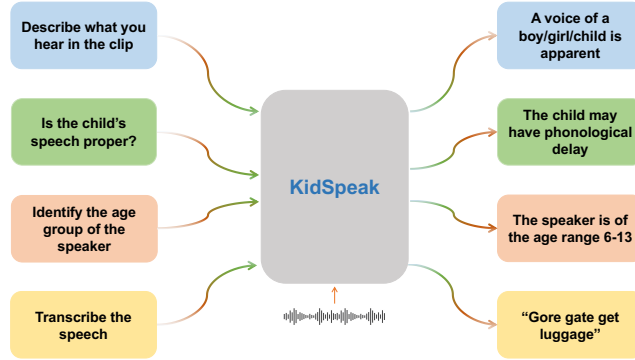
Describe what you hear in the clip

Is the child's speech proper?

Identify the age group of the speaker

Transcribe the speech

KidSpeak

A voice of a boy/girl/child is apparent

The child may have phonological delay

The speaker is of the age range 6-13

"Gore gate get luggage"